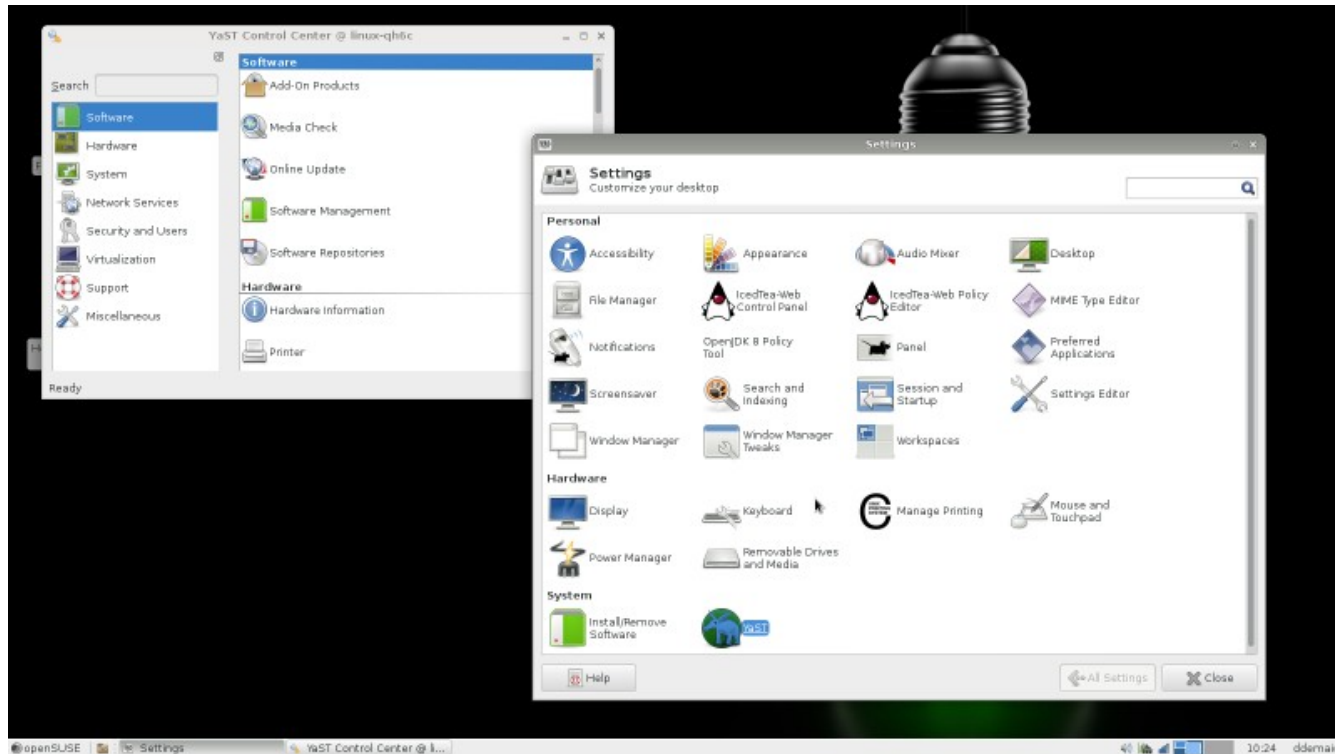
YaST Control Center @ linux-qh6c

Search

Software
Hardware
System
Network Services
Security and Users
Virtualization
Support
Miscellaneous

Software
Add-On Products
Media Check
Online Update
Software Management
Software Repositories
Hardware
Hardware Information
Printer

Ready

Settings

Settings
Customize your desktop

Personal
Accessibility
Appearance
Audio Mixer
Desktop
File Manager
IcedTea-Web Control Panel
IcedTea-Web Policy Editor
MIME Type Editor
Notifications
OpenJDK 8 Policy Tool
Panel
Preferred Applications
Screensaver
Search and Indexing
Session and Startup
Settings Editor
Window Manager
Window Manager Tweaks
Workspaces

Hardware
Display
Keyboard
Manage Printing
Mouse and Touchpad
Power Manager
Removable Drives and Media

System
Install/Remove Software
YaST

Help
All Settings
Close

openSUSE
Settings
YaST Control Center @ li...
10:24 ddemai